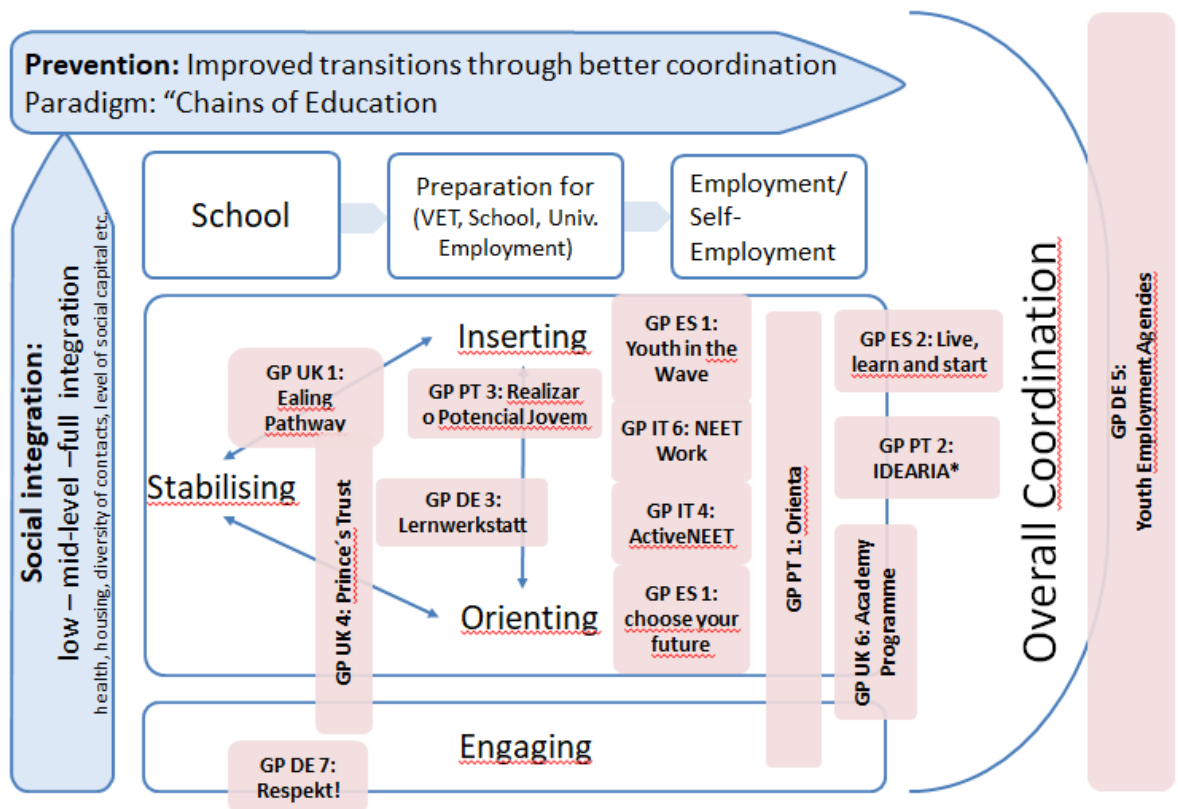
**Prevention:** Improved transitions through better coordination
Paradigm: “Chains of Education

Social integration:
low – mid-level –full integration
health, housing, diversity of contacts, level of social capital etc.

School

Preparation for (VET, School, Univ. Employment)

Employment/ Self-Employment

Inserting

Stabilising

Orienting

Engaging

GP UK 1: Ealing Pathway

GP PT 3: Realizar o Potencial Jovem

GP DE 3: Lernwerkstatt

GP UK 4: Prince´s Trust

GP ES 1: Youth in the Wave

GP IT 6: NEET Work

GP IT 4: ActiveNEET

GP ES 1: choose your future

GP PT 1: Orienta

GP ES 2: Live, learn and start

GP PT 2: IDEARIA*

GP UK 6: Academy Programme

GP DE 7: Respekt!

Overall Coordination

GP DE 5: Youth Employment Agencies